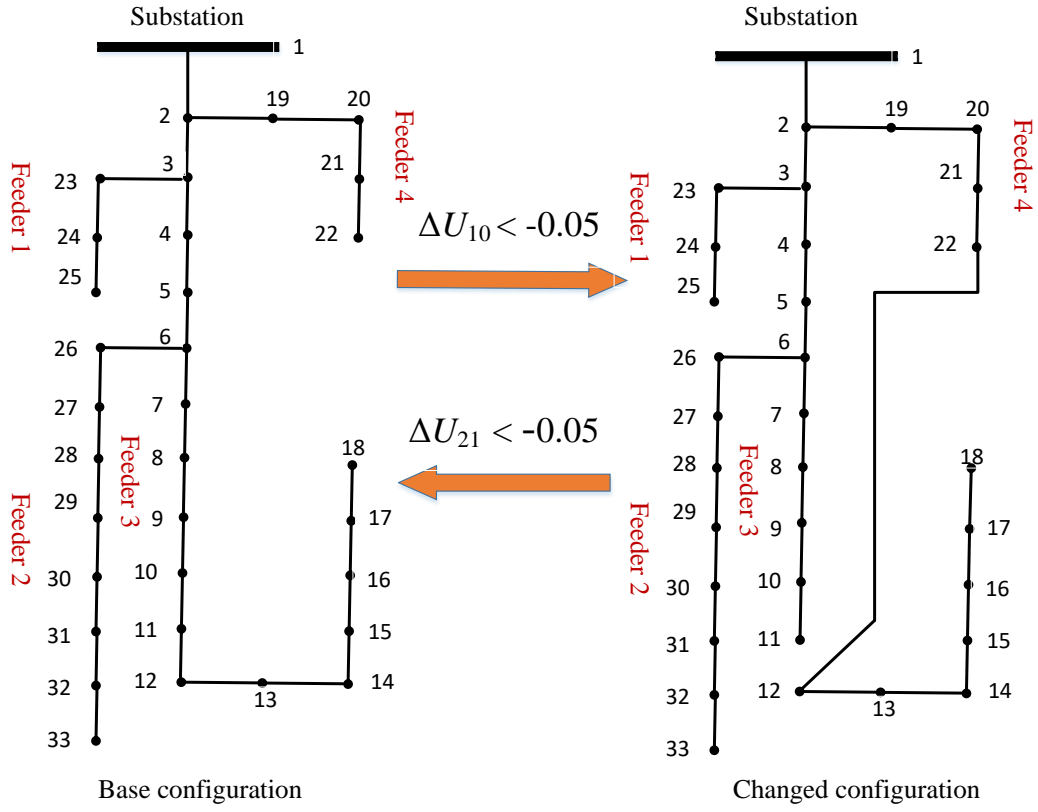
Substation

1

2

19

20

Feeder 4

3

21

23

Feeder 1

22

4

24

25

5

6

26

27

7

Feeder 3

28

8

18

29

9

17

Feeder 2

10

16

30

11

15

31

12

14

13

32

33

Base configuration

$\Delta U_{10} < -0.05$

$\Delta U_{21} < -0.05$

Substation

1

2

19

20

Feeder 4

3

21

23

Feeder 1

22

24

4

25

5

6

26

27

7

28

Feeder 3

8

18

29

9

17

Feeder 2

10

16

30

11

15

31

12

14

13

32

33

Changed configuration